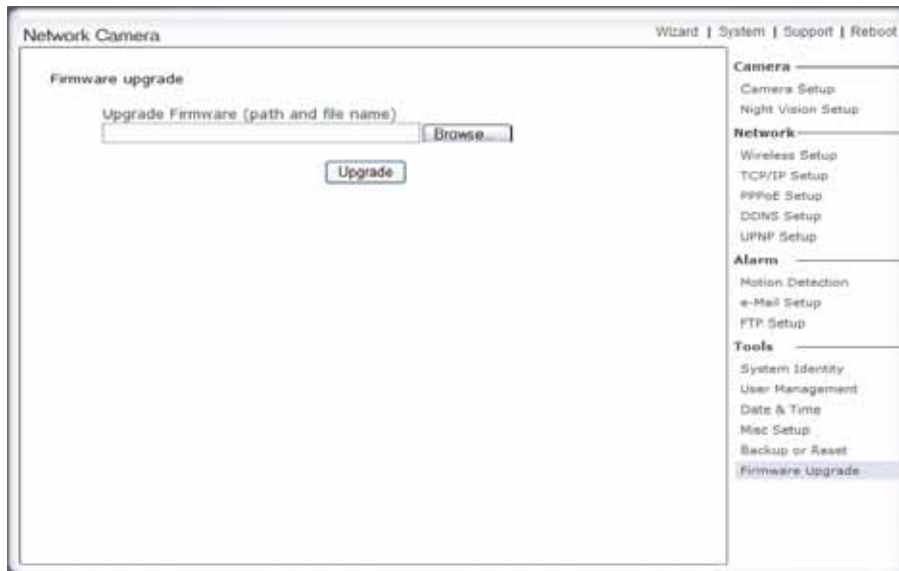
Network Camera

Wizard | System | Support | Reboot

Firmware upgrade

Upgrade Firmware (path and file name)

Browse...

Upgrade

Camera

Camera Setup

Night Vision Setup

Network

Wireless Setup

TCP/IP Setup

PPPoE Setup

DDNS Setup

UPNP Setup

Alarm

Motion Detection

e-Mail Setup

FTP Setup

Tools

System Identity

User Management

Date & Time

Misc Setup

Backup or Reset

Firmware Upgrade